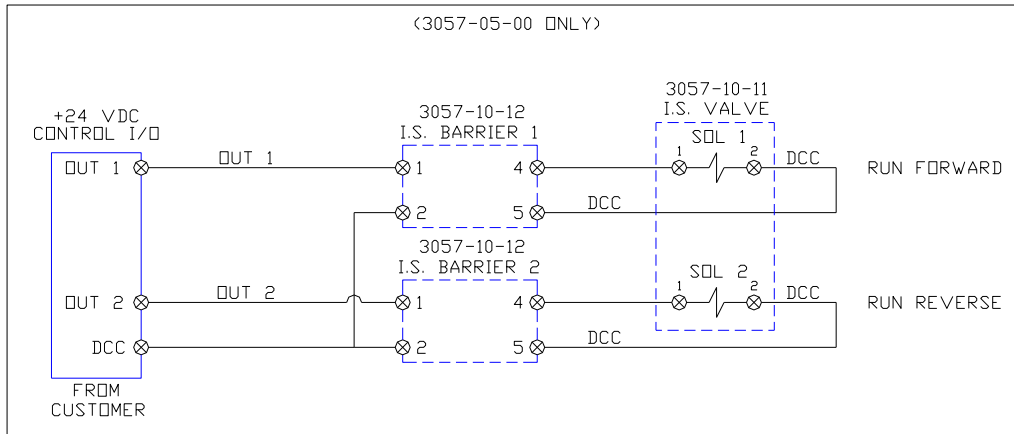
(3057-05-00 ONLY)

+24 VDC
CONTROL I/O

OUT 1
OUT 2
DCC

FROM
CUSTOMER

OUT 1
OUT 2

3057-10-12
I.S. BARRIER 1
1
2
4
5

3057-10-12
I.S. BARRIER 2
1
2
4
5

DCC
DCC

3057-10-11
I.S. VALVE
SOL 1
1
2
SOL 2
1
2

DCC
DCC

RUN FORWARD
RUN REVERSE